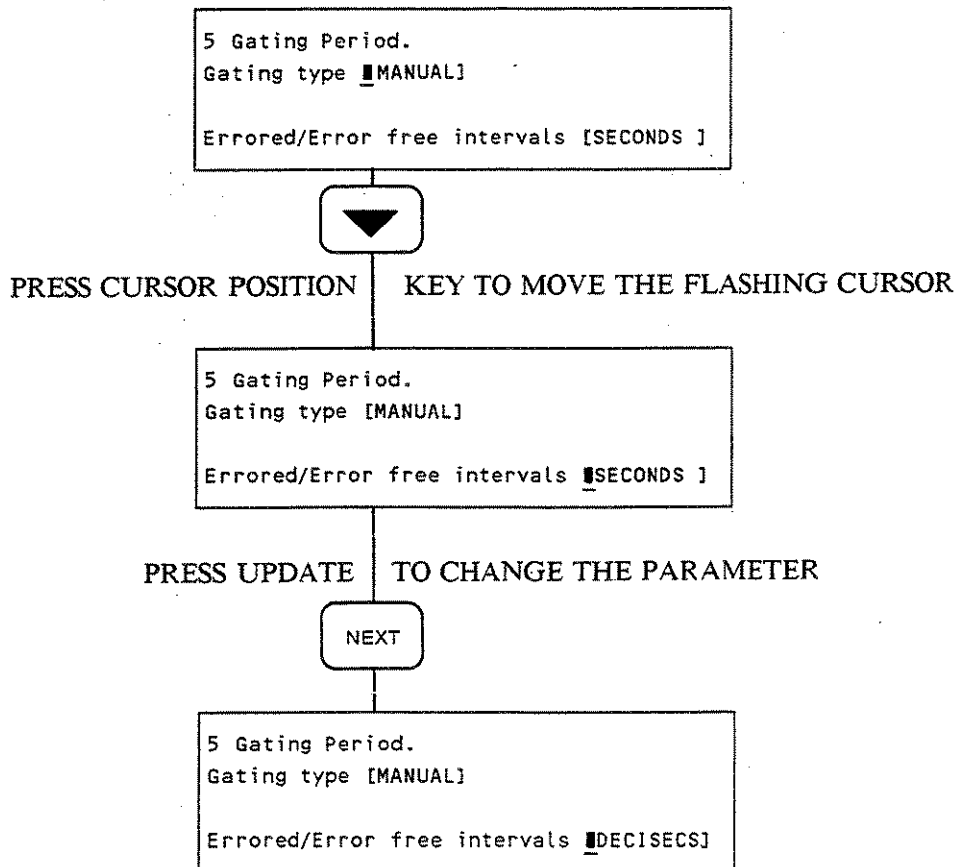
5 Gating Period.
Gating type [MANUAL]

Errored/Error free intervals [SECONDS ]

PRESS CURSOR POSITION KEY TO MOVE THE FLASHING CURSOR

5 Gating Period.
Gating type [MANUAL]

Errored/Error free intervals [SECONDS ]

PRESS UPDATE TO CHANGE THE PARAMETER

NEXT

5 Gating Period.
Gating type [MANUAL]

Errored/Error free intervals [DECISECS]